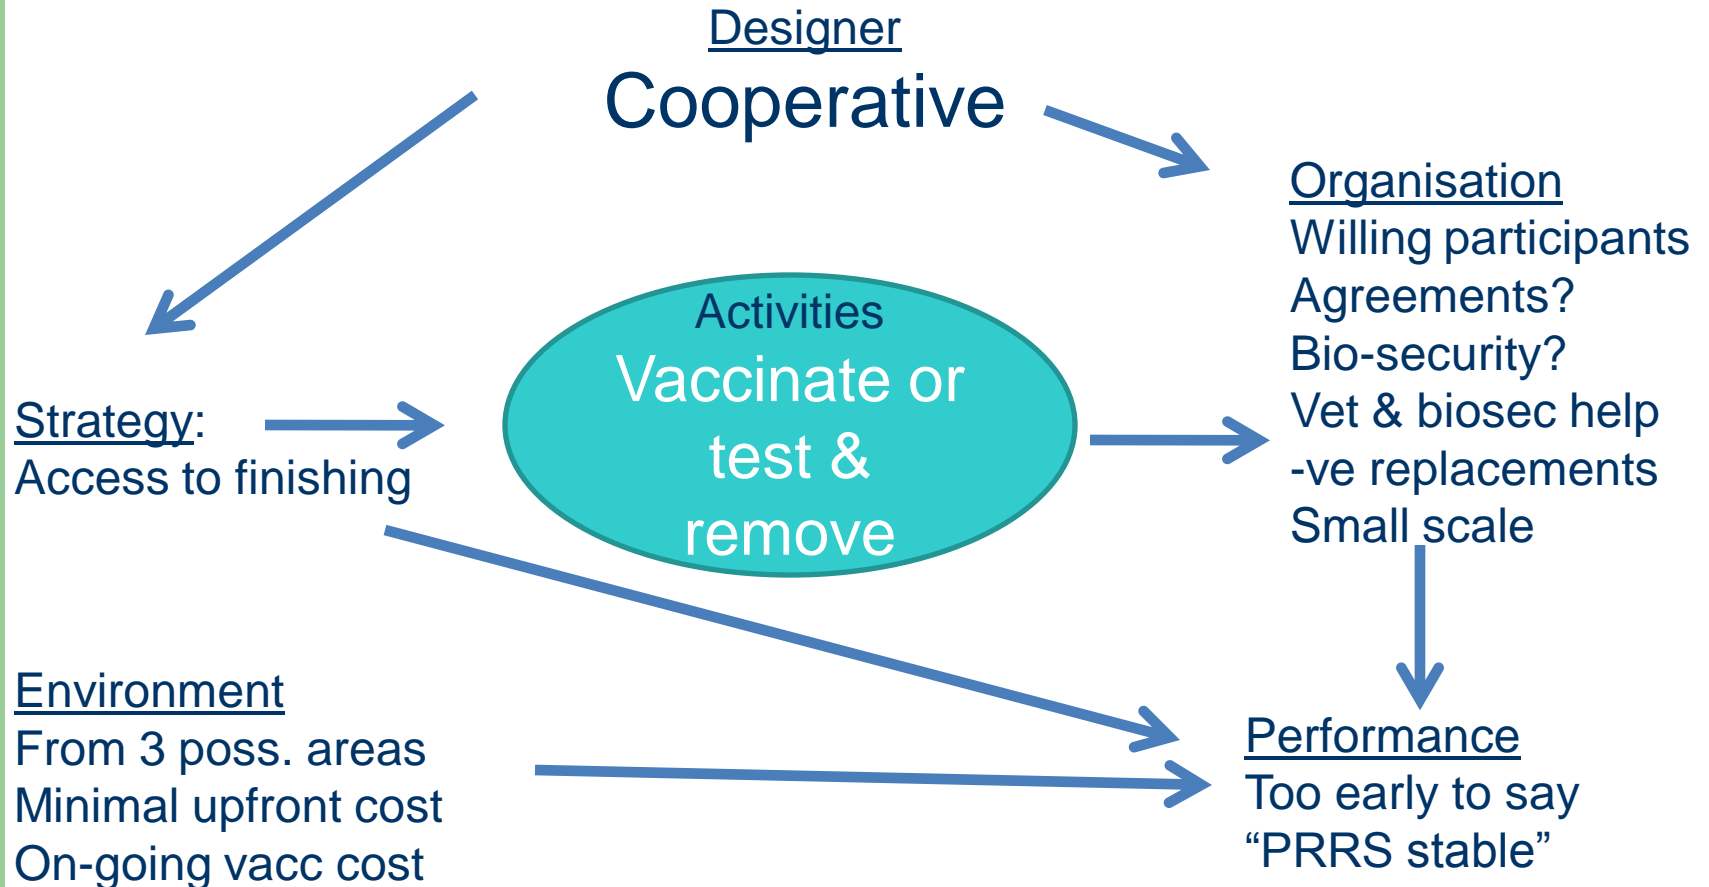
Designer
Cooperative

Organisation
Willing participants
Agreements?
Bio-security?
Vet & biosec help
-ve replacements
Small scale

Activities
Vaccinate or test & remove

Strategy:
Access to finishing

Environment
From 3 poss. areas
Minimal upfront cost
On-going vacc cost

Performance
Too early to say
“PRRS stable”